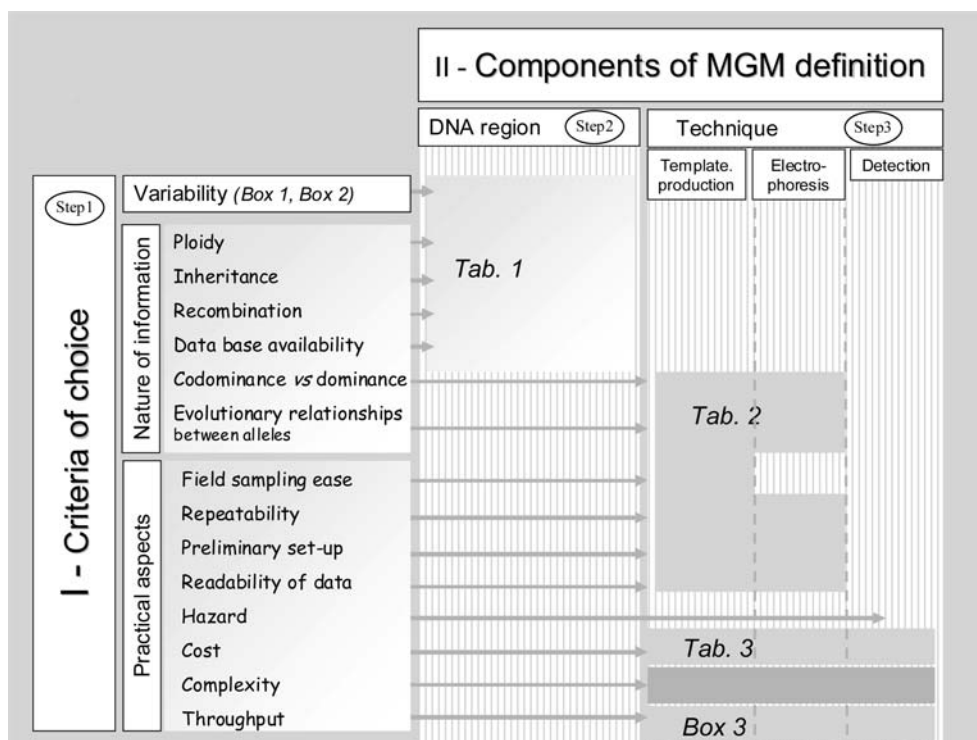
II - Components of MGM definition

DNA region (Step2)

Technique (Step3)

Template. production

Electro-phoresis

Detection

(Step1)

I - Criteria of choice

Variability *(Box 1, Box 2)*

Nature of information

Ploidy

Inheritance

Recombination

Data base availability

Codominance *vs* dominance

Evolutionary relationships between alleles

Practical aspects

Field sampling ease

Repeatability

Preliminary set-up

Readability of data

Hazard

Cost

Complexity

Throughput

*Tab. 1*

*Tab. 2*

*Tab. 3*

*Box 3*